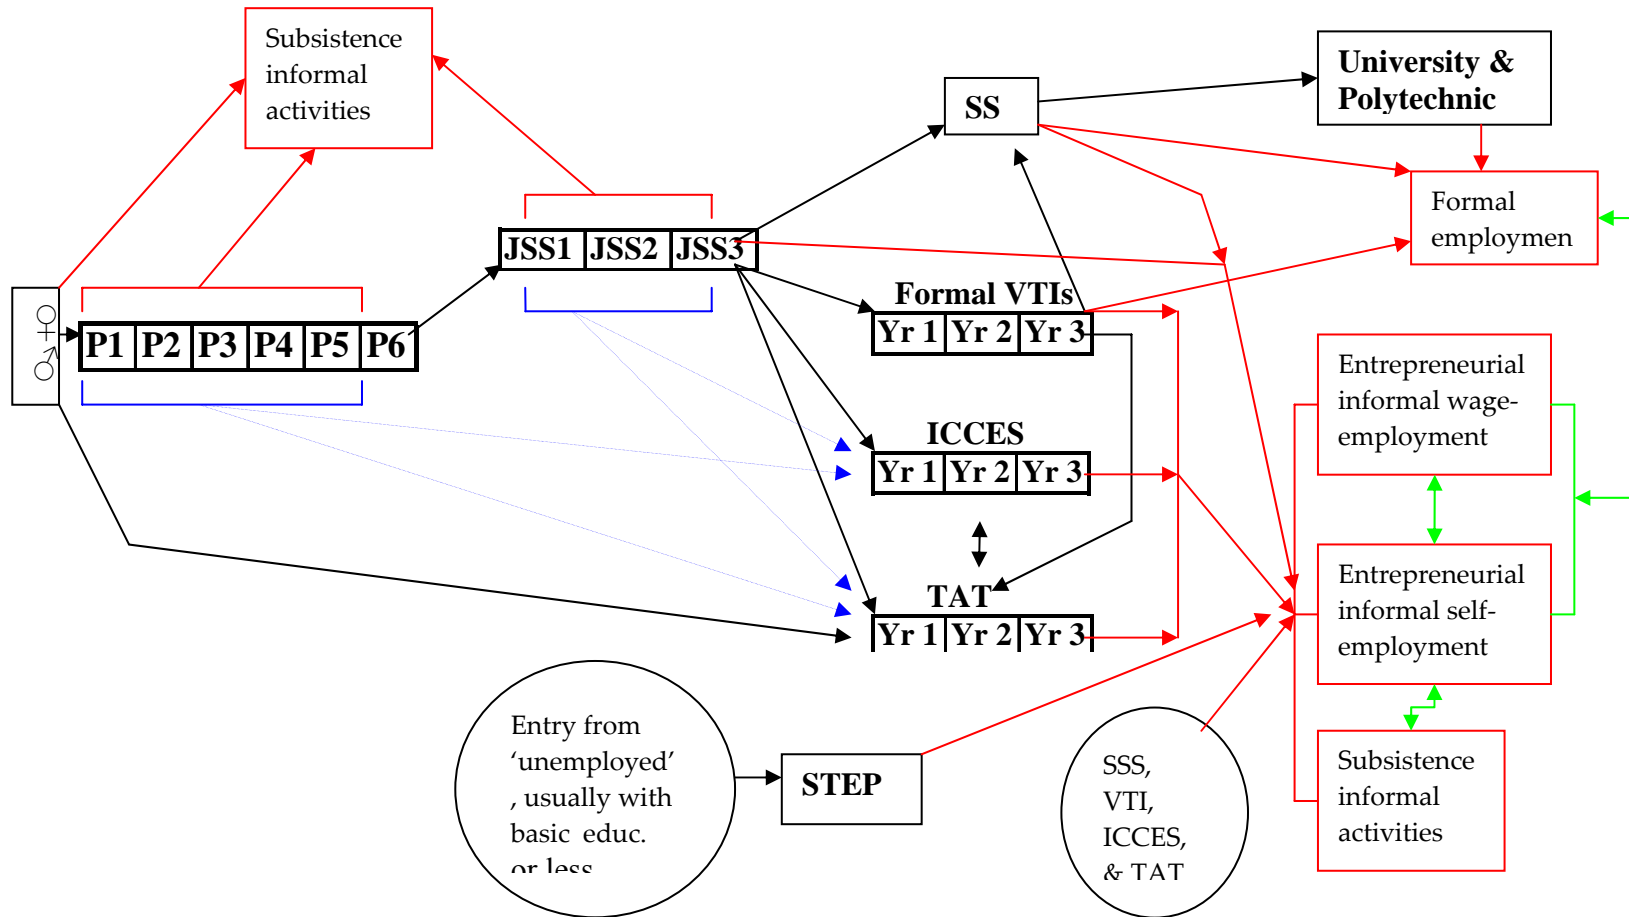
Subsistence informal activities

SS

University & Polytechnic

Formal employmen

♀
♂

P1 | P2 | P3 | P4 | P5 | P6

JSS1 | JSS2 | JSS3

Formal VTIs
Yr 1 | Yr 2 | Yr 3

ICCES
Yr 1 | Yr 2 | Yr 3

TAT
Yr 1 | Yr 2 | Yr 3

Entrepreneurial informal wage-employment

Entrepreneurial informal self-employment

Subsistence informal activities

Entry from 'unemployed' , usually with basic educ. or less

STEP

SSS, VTI, ICCES, & TAT